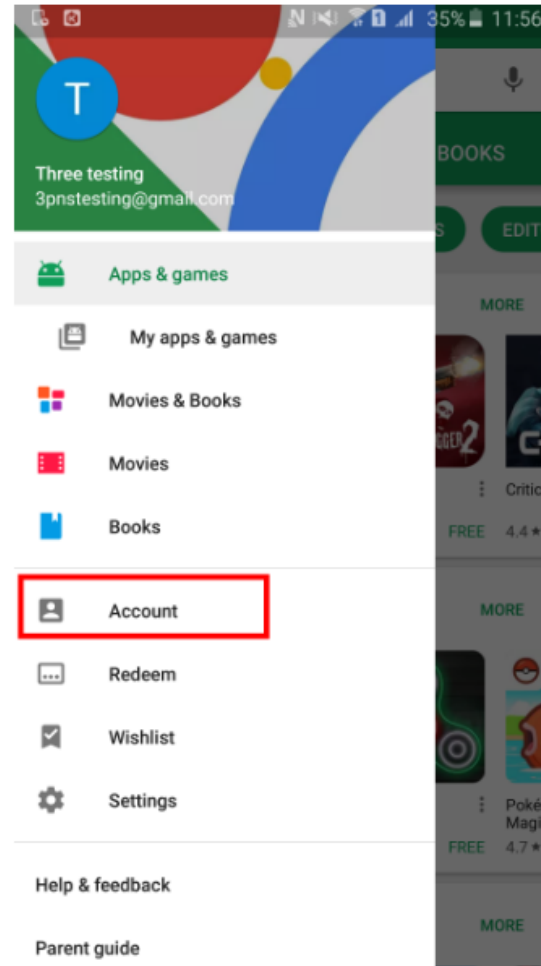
35% 11:56

T

Three testing
3pnstesting@gmail.com

BOOKS

S EDIT

Apps & games

My apps & games

Movies & Books

Movies

Books

Account

Redeem

Wishlist

Settings

Help & feedback

Parent guide

MORE

GGER 2

Critic

FREE 4.4 ★

MORE

Poké
Magi

FREE 4.7 ★

MORE